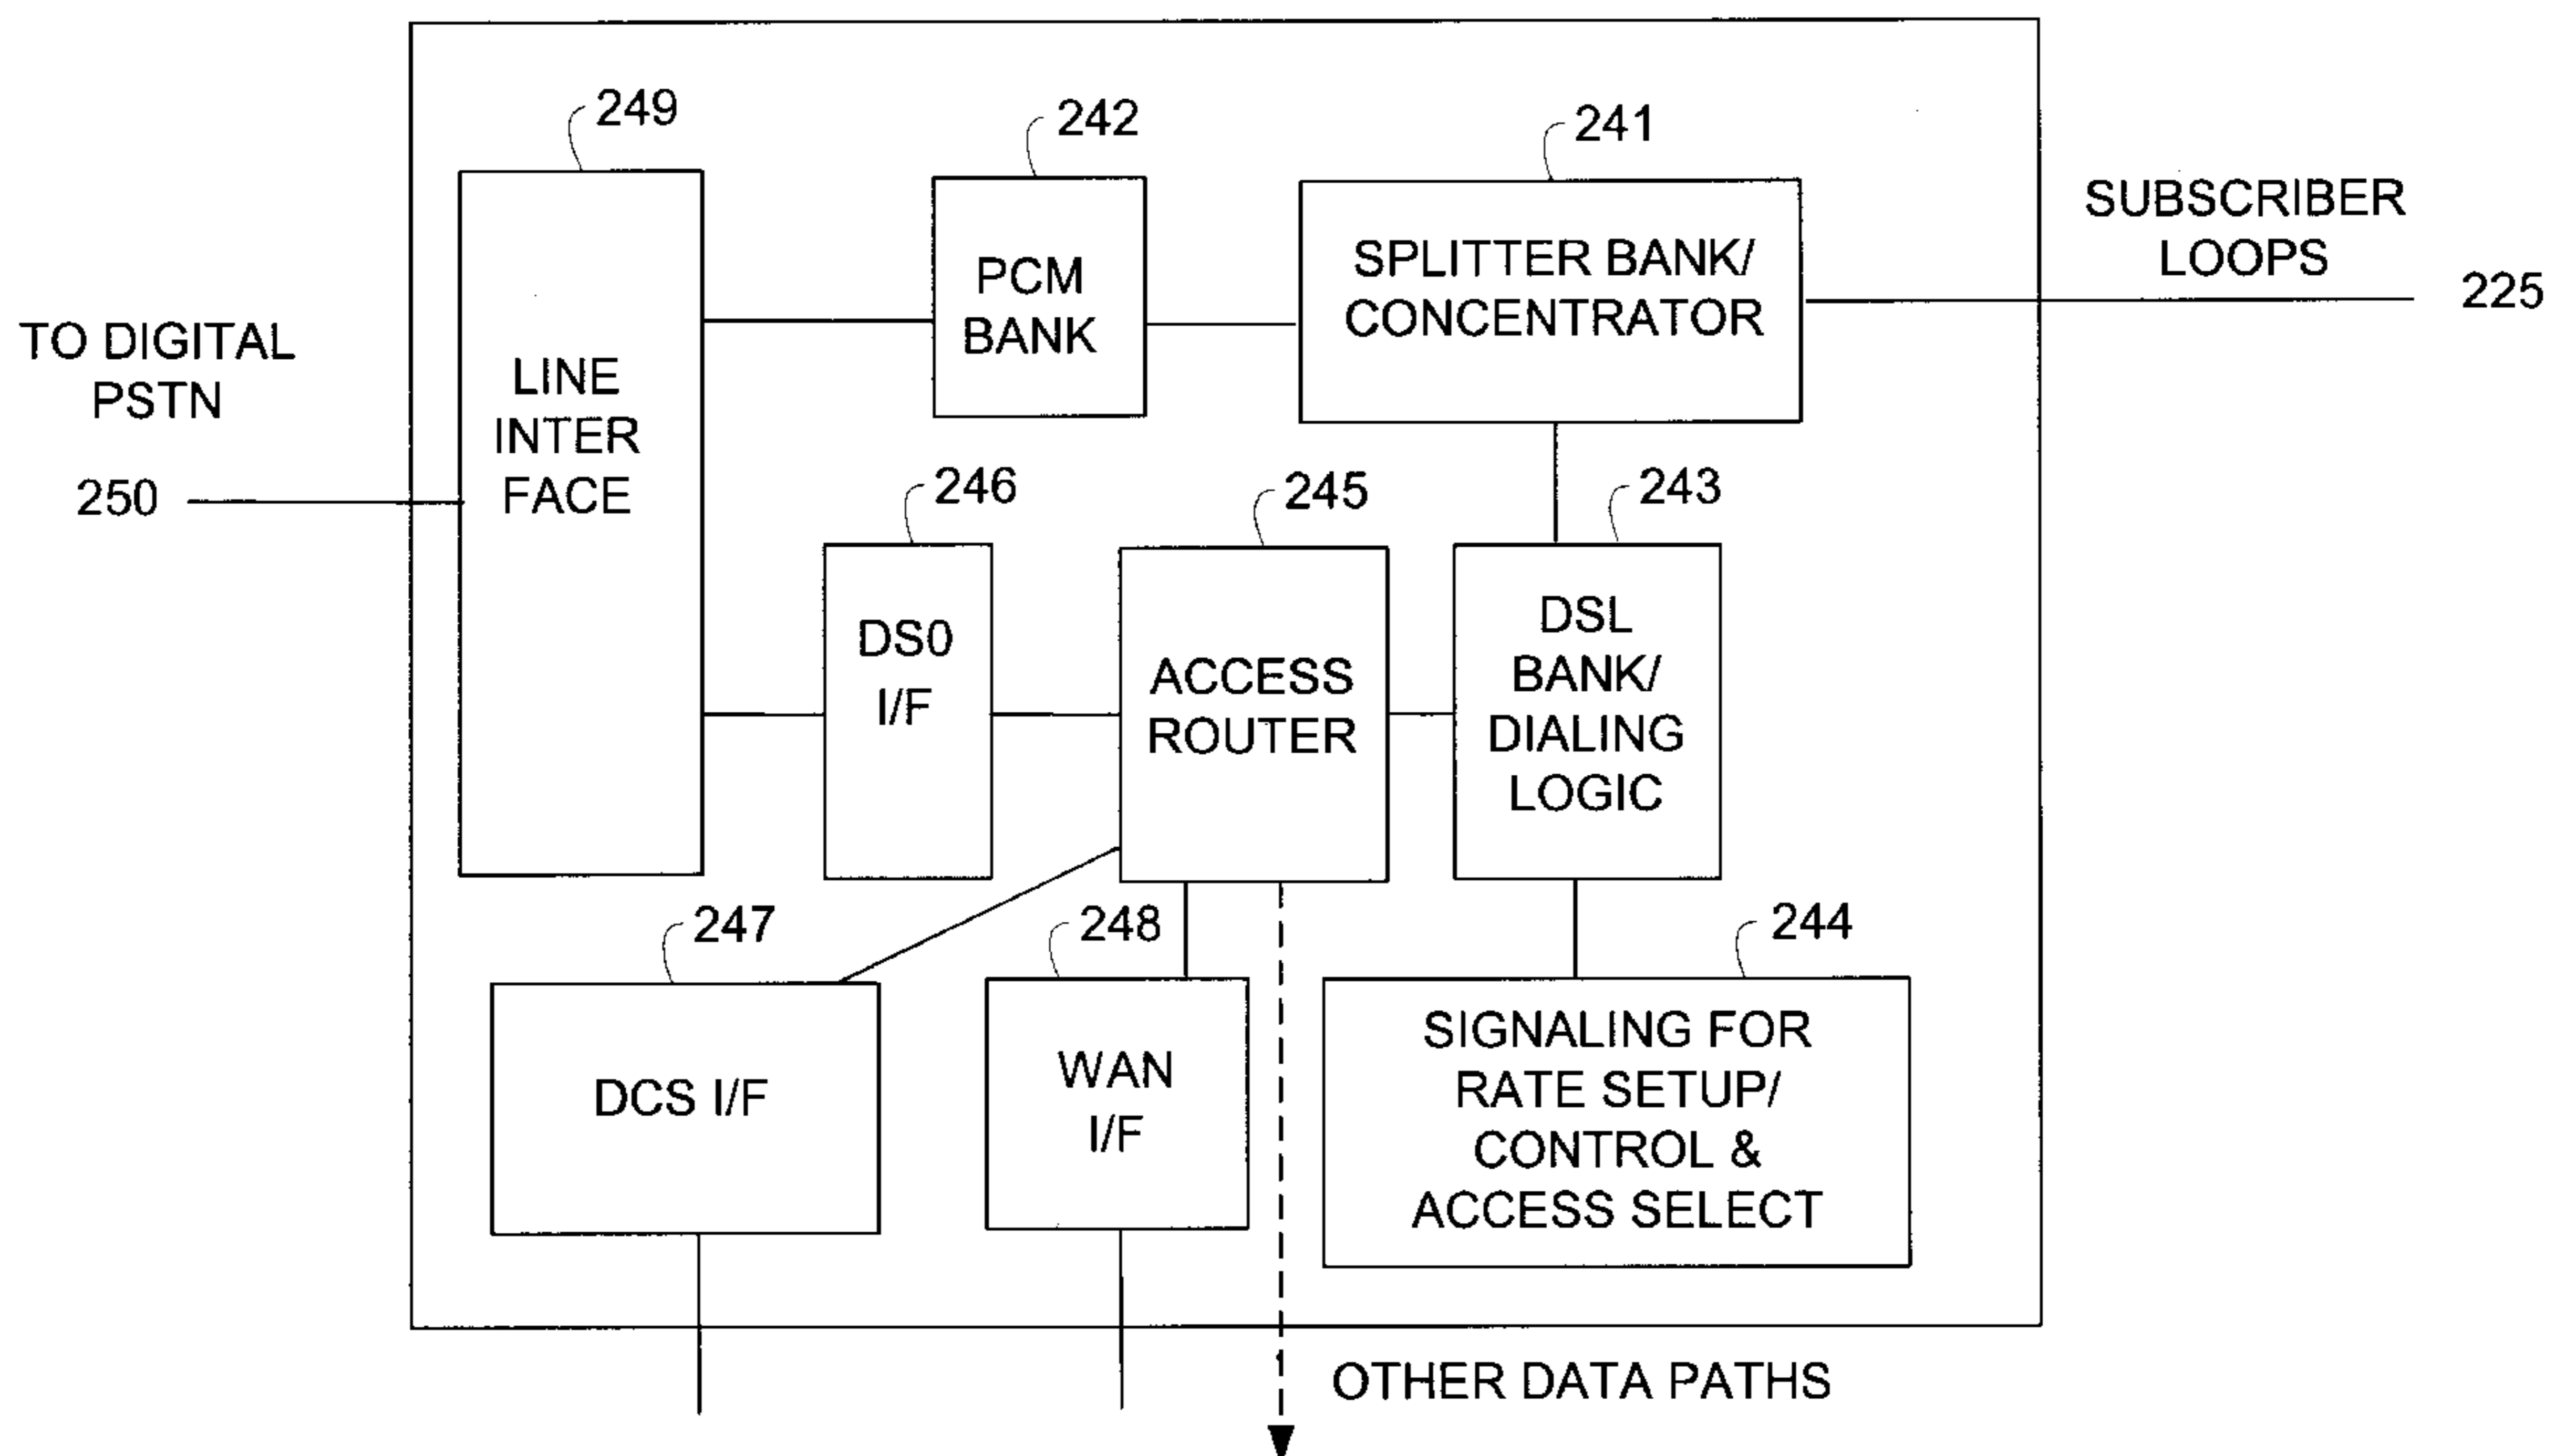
249

242

241

SUBSCRIBER LOOPS

225

TO DIGITAL PSTN

250

LINE INTER FACE

PCM BANK

SPLITTER BANK/ CONCENTRATOR

246

245

243

DS0 I/F

ACCESS ROUTER

DSL BANK/ DIALING LOGIC

247

248

244

DCS I/F

WAN I/F

SIGNALING FOR RATE SETUP/ CONTROL & ACCESS SELECT

OTHER DATA PATHS